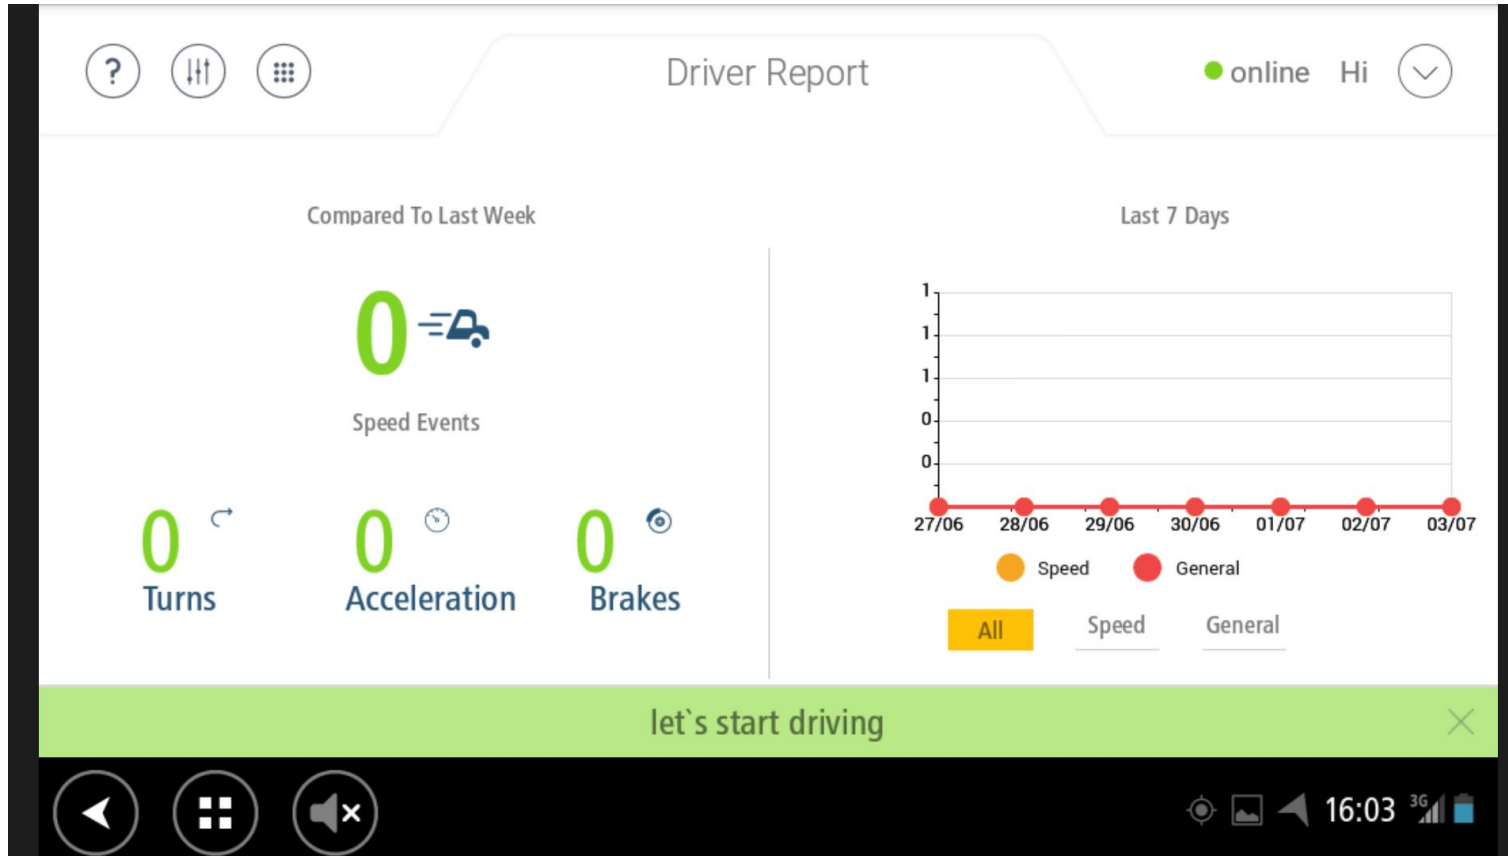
?

Driver Report

online Hi

Compared To Last Week

0

Speed Events

0 Turns

0 Acceleration

0 Brakes

Last 7 Days

1
1
1
0
0

27/06 28/06 29/06 30/06 01/07 02/07 03/07

Speed General

All Speed General

let`s start driving

16:03 3G